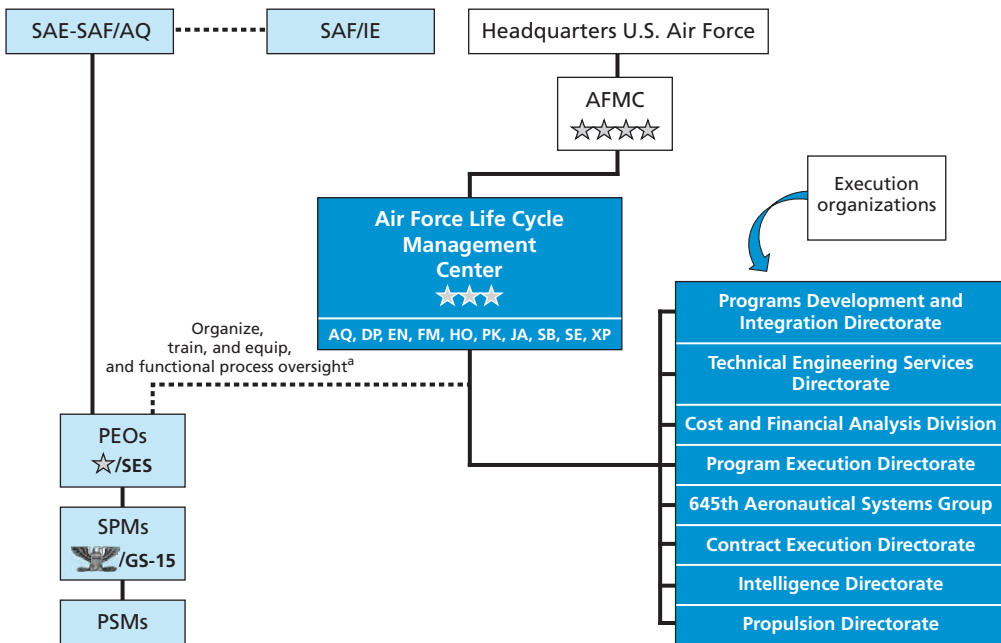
SAE-SAF/AQ

SAF/IE

Headquarters U.S. Air Force

AFMC

Execution organizations

Air Force Life Cycle Management Center

AQ, DP, EN, FM, HO, PK, JA, SB, SE, XP

Organize, train, and equip, and functional process oversight$^{a}$

PEOs
/SES

SPMs
/GS-15

PSMs

Programs Development and Integration Directorate

Technical Engineering Services Directorate

Cost and Financial Analysis Division

Program Execution Directorate

645th Aeronautical Systems Group

Contract Execution Directorate

Intelligence Directorate

Propulsion Directorate